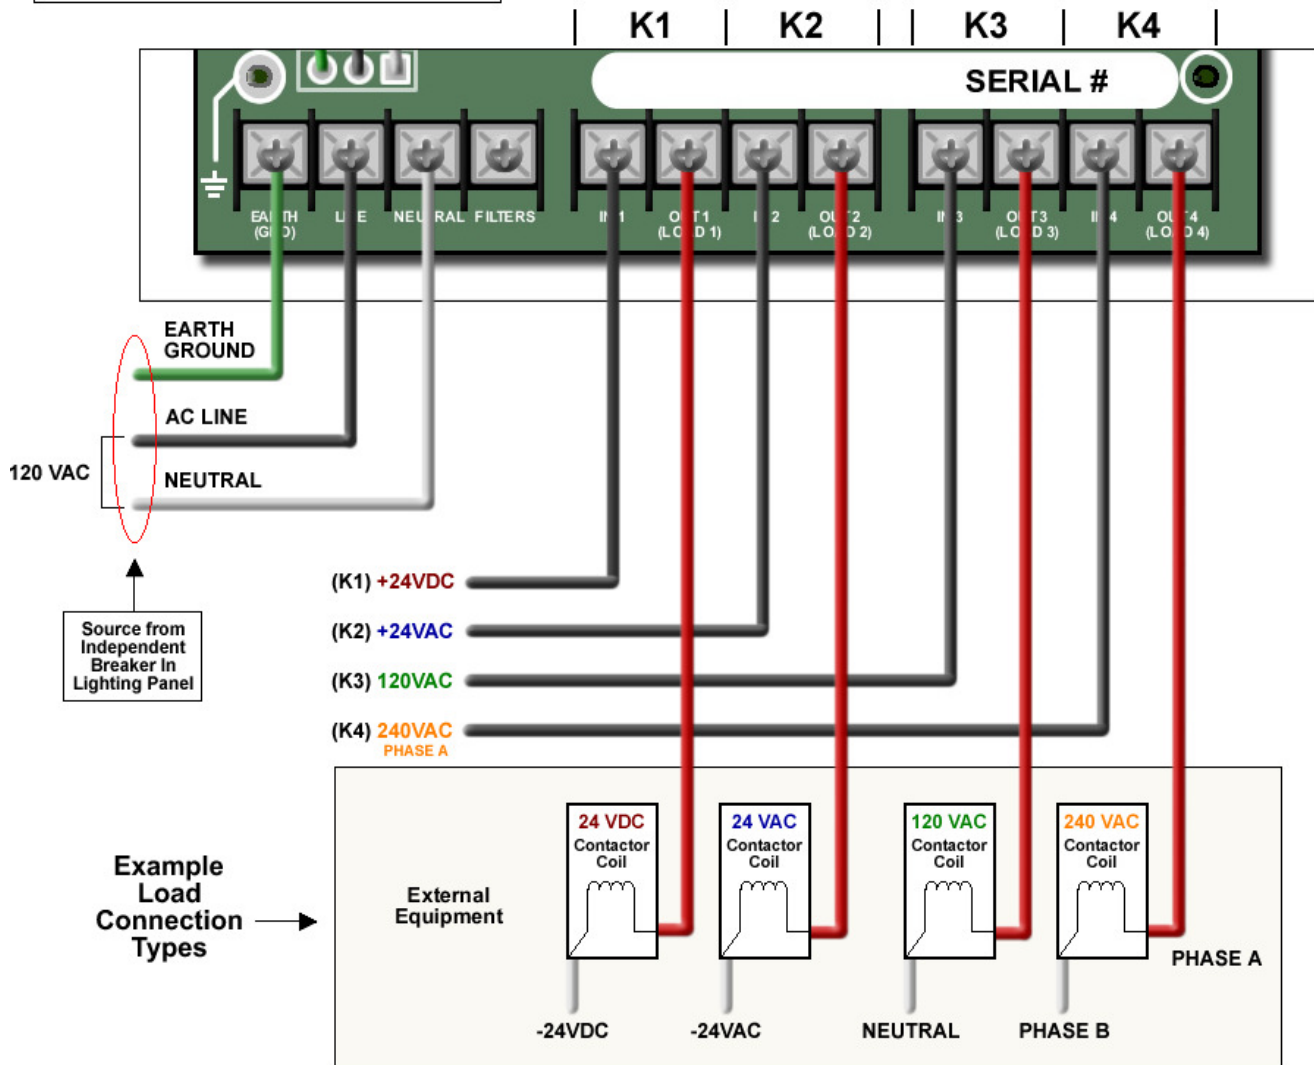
K1
K2
K3
K4

SERIAL #

EA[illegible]TH (G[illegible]D)
L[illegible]E
NEU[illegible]RAL
FILTERS
I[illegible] 1
O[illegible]T 1 (L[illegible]D 1)
I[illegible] 2
OU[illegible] 2 (LO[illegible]D 2)
I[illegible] 3
O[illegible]T 3 (LO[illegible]D 3)
I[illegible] 4
OU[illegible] 4 (LO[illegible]D 4)

EARTH GROUND
AC LINE
120 VAC
NEUTRAL

Source from Independent Breaker In Lighting Panel

(K1) +24VDC
(K2) +24VAC
(K3) 120VAC
(K4) 240VAC
PHASE A

Example Load Connection Types

External Equipment

24 VDC Contactor Coil
24 VAC Contactor Coil
120 VAC Contactor Coil
240 VAC Contactor Coil

PHASE A

-24VDC
-24VAC
NEUTRAL
PHASE B